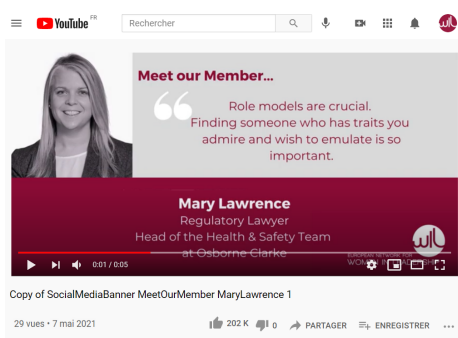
YouTube FR

Rechercher

Meet our Member...

Role models are crucial. Finding someone who has traits you admire and wish to emulate is so important.

Mary Lawrence
Regulatory Lawyer
Head of the Health & Safety Team at Osborne Clarke

0:01 / 0:05

Copy of SocialMediaBanner MeetOurMember MaryLawrence 1

29 vues • 7 mai 2021

202 K 0 PARTAGER ENREGISTRER